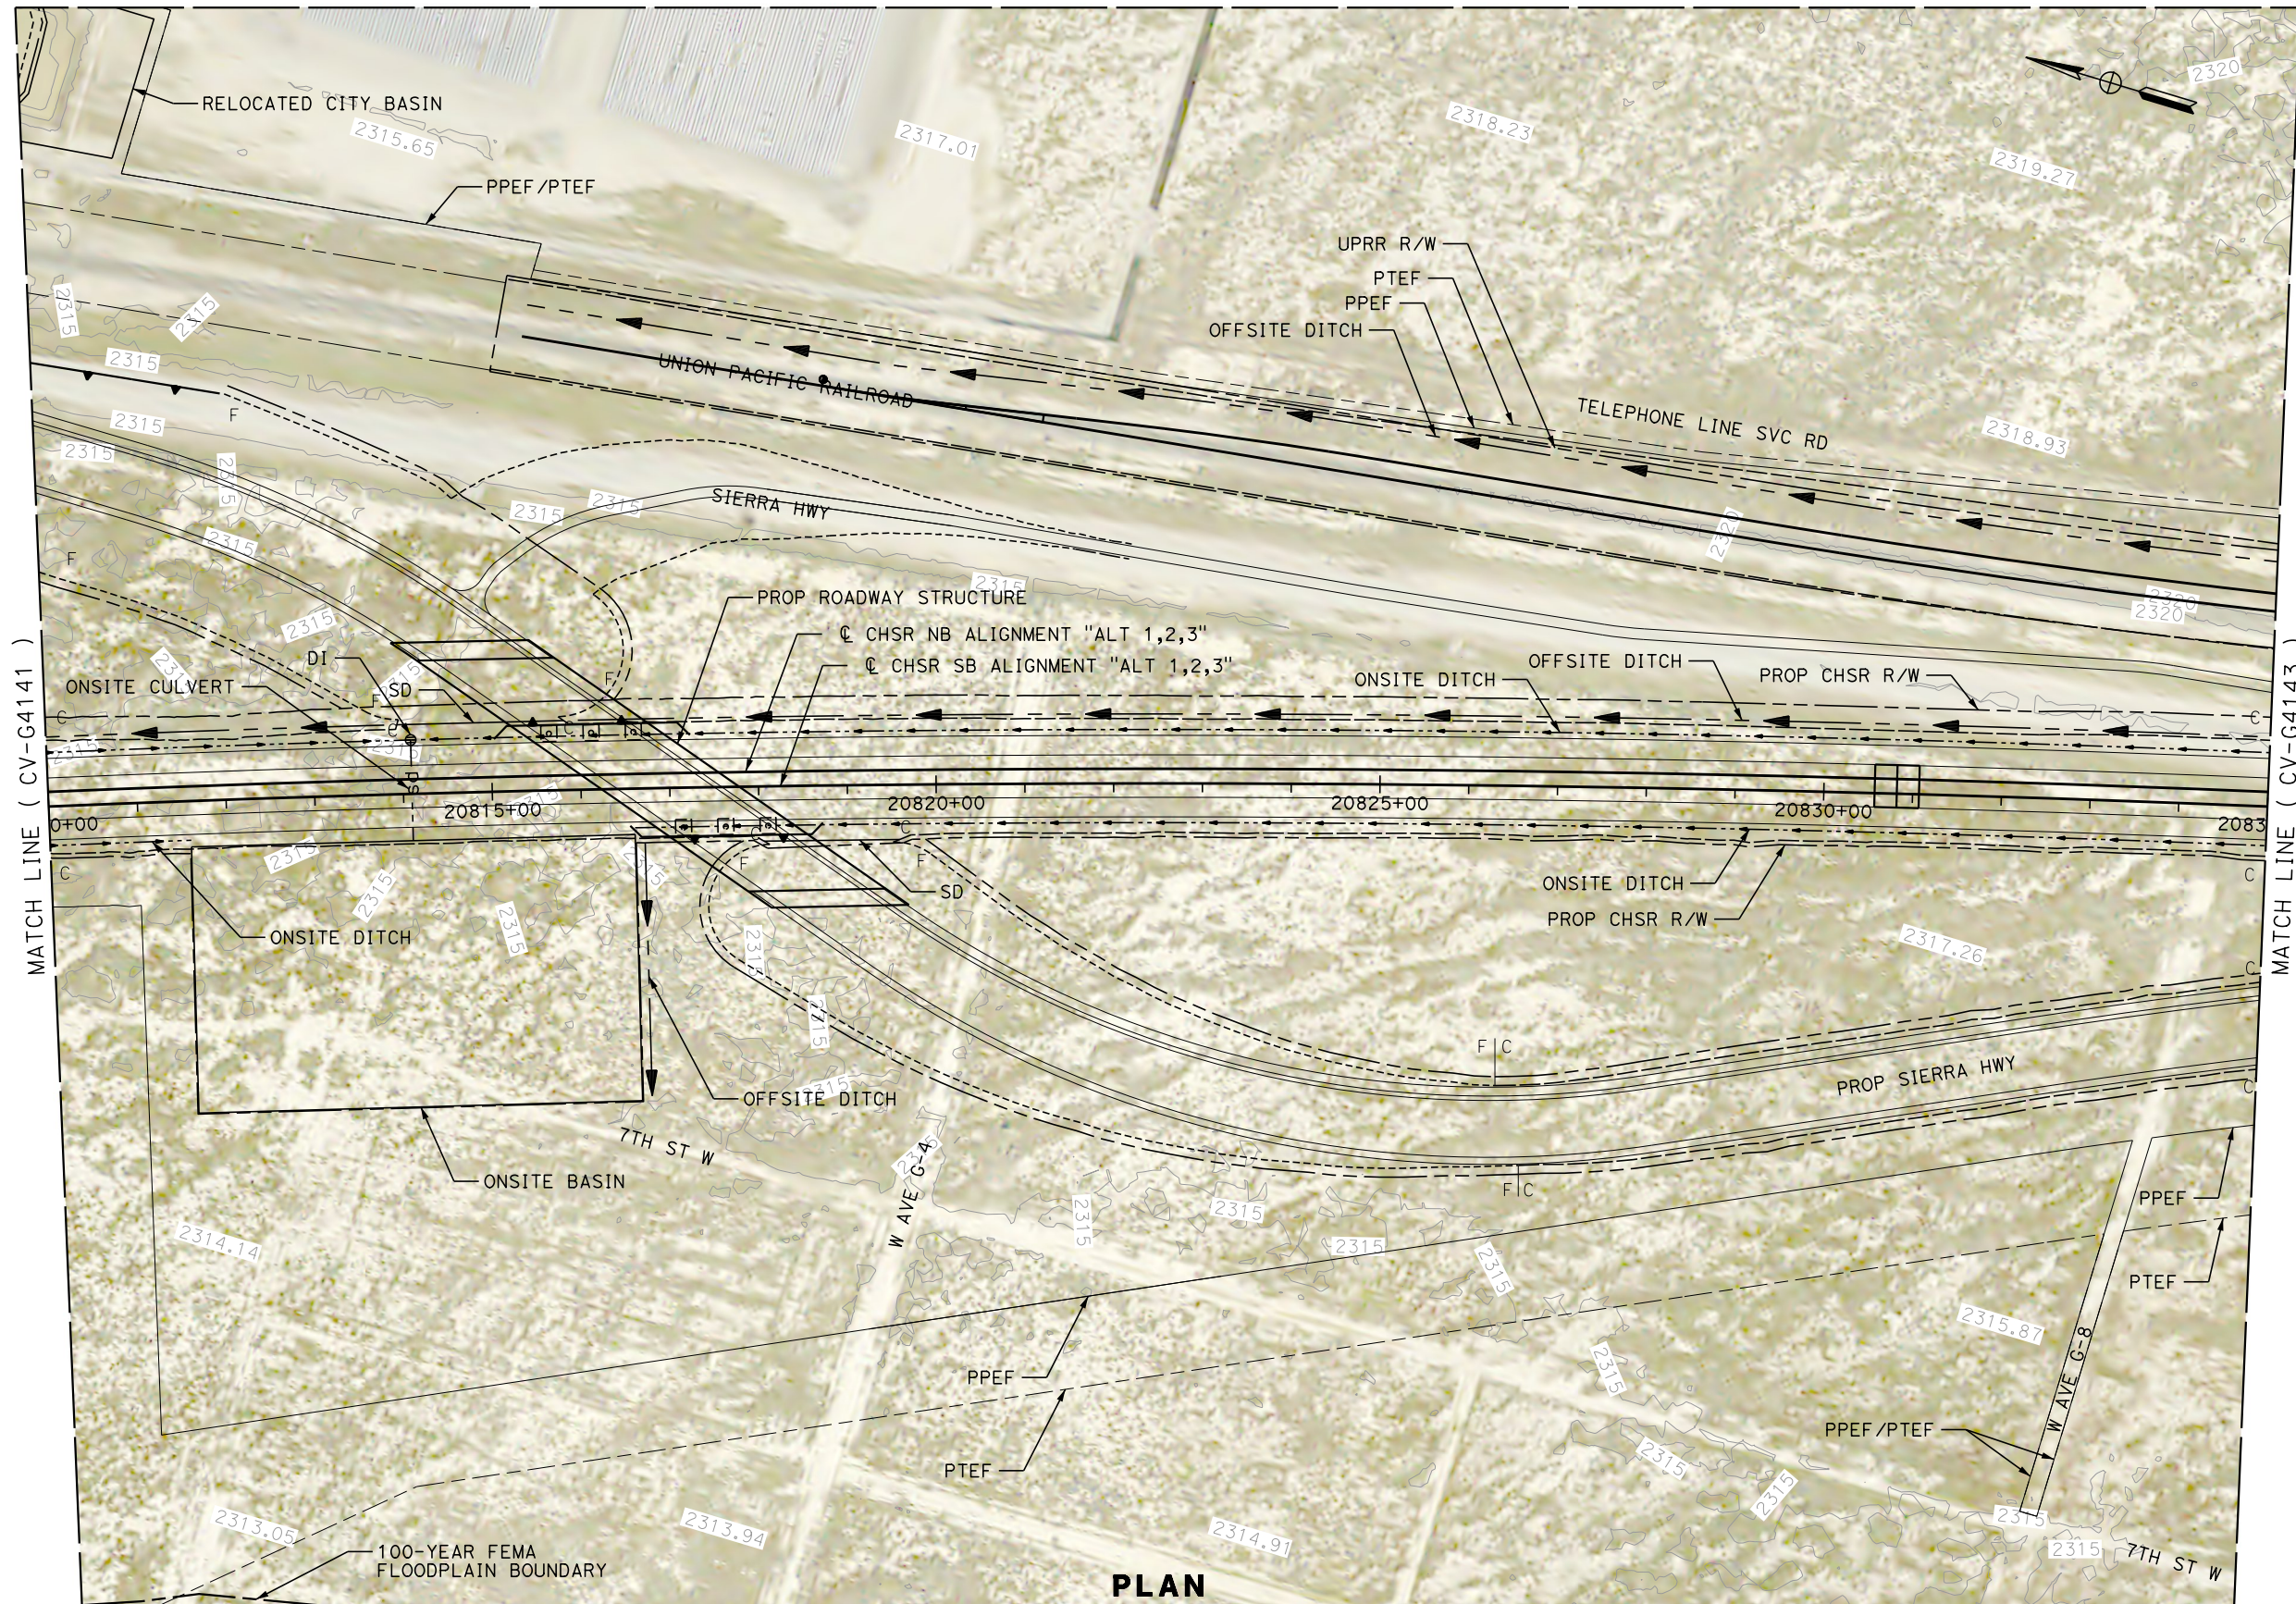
RELOCATED CITY BASIN
2315.65
2317.01
2318.23
2320
2319.27
PPEF/PTEF
UPRR R/W
PTEF
PPEF
OFFSITE DITCH
2315
2315
2315
UNION PACIFIC RAILROAD
TELEPHONE LINE SVC RD
2318.93
2315
2315
F
2315
2315
2315
SIERRA HWY
2320
2315
F
PROP ROADWAY STRUCTURE
2320
2320
2315
℄ CHSR NB ALIGNMENT "ALT 1,2,3"
℄ CHSR SB ALIGNMENT "ALT 1,2,3"
DI
ONSITE CULVERT
SD
OFFSITE DITCH
ONSITE DITCH
PROP CHSR R/W
F
C
C
MATCH LINE ( CV-G4141 )
MATCH LINE ( CV-G4143 )
20815+00
20820+00
20825+00
20830+00
0+00
2083
C
C
SD
F
SD
ONSITE DITCH
PROP CHSR R/W
ONSITE DITCH
2315
2315
2315
2317.26
2315
2315
F C
PROP SIERRA HWY
OFFSITE DITCH
7TH ST W
ONSITE BASIN
W AVE G-4
2315
2315
2315
2315
F C
2314.14
PPEF
PTEF
2315.87
2315
PPEF
PTEF
W AVE G-8
PPEF/PTEF
2315
2315
2313.05
2313.94
2314.91
2315
2315
7TH ST W
100-YEAR FEMA FLOODPLAIN BOUNDARY
PLAN